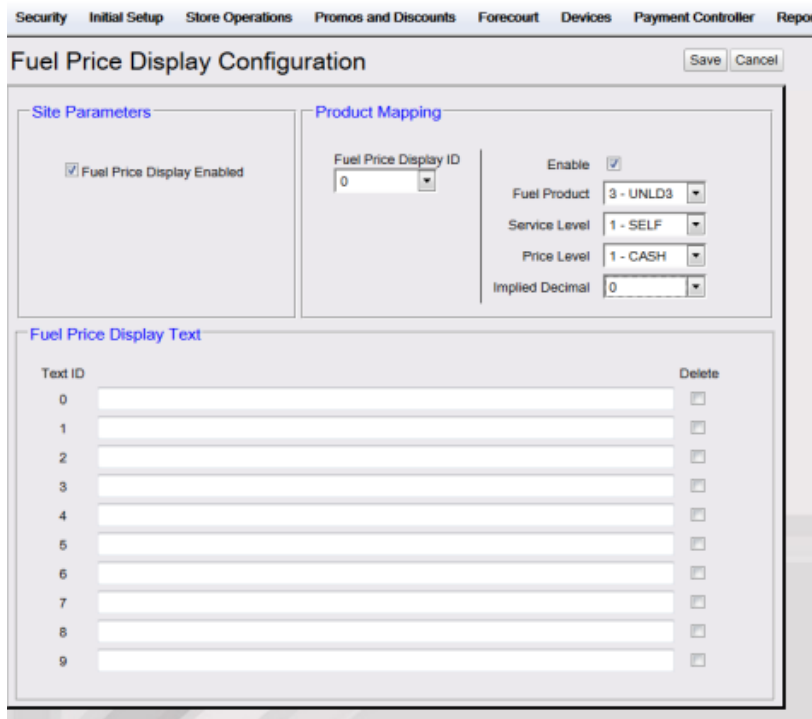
Security Initial Setup Store Operations Promos and Discounts Forecourt Devices Payment Controller Repo

Fuel Price Display Configuration

Save Cancel

Site Parameters

Fuel Price Display Enabled

Product Mapping

Fuel Price Display ID
0

Enable
Fuel Product 3 - UNLD3
Service Level 1 - SELF
Price Level 1 - CASH
Implied Decimal 0

Fuel Price Display Text

Text ID
0
1
2
3
4
5
6
7
8
9

Delete